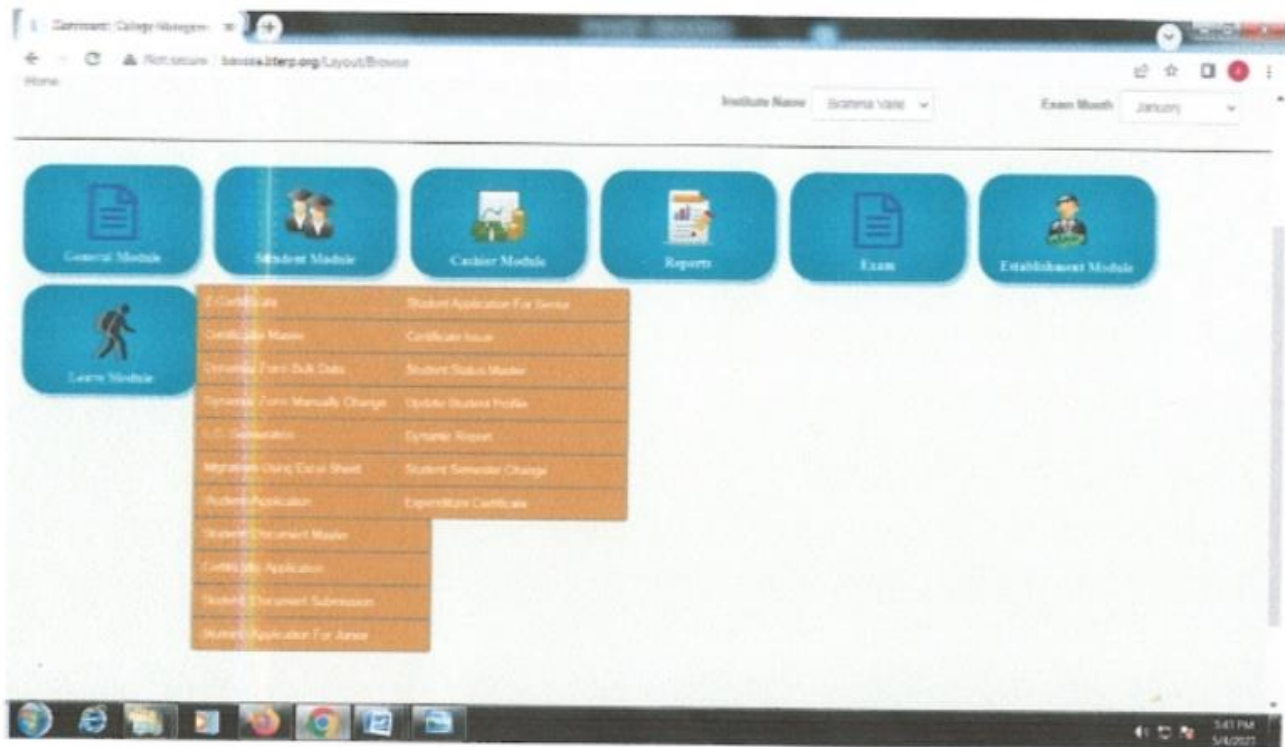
Dashboard: College Managem

Not secure | bavcoa.literp.org/Layout/Browse

Home

Institute Name Brahma Valle

Exam Month January

General Module

Student Module

Cashier Module

Reports

Exam

Establishment Module

Learn Module

E-Certificate

Student Application For Service

Certificate Master

Certificate Issue

Dynamic Form Bulk Data

Student Status Master

Dynamic Form Manually Change

Update Student Profile

I.C. Generation

Dynamic Report

Migration Using Excel Sheet

Student Semester Change

Student Application

Expenditure Certificate

Student Document Master

Certificate Application

Student Document Submission

Student Application For Alumni

3:41 PM
5/4/2021